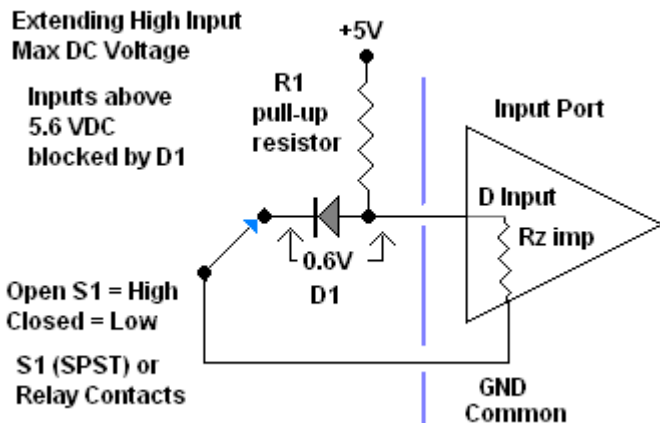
Extending High Input
Max DC Voltage

Inputs above
5.6 VDC
blocked by D1

+5V

R1
pull-up
resistor

Input Port

D Input

Rz imp

0.6V
D1

Open S1 = High
Closed = Low

S1 (SPST) or
Relay Contacts

GND
Common